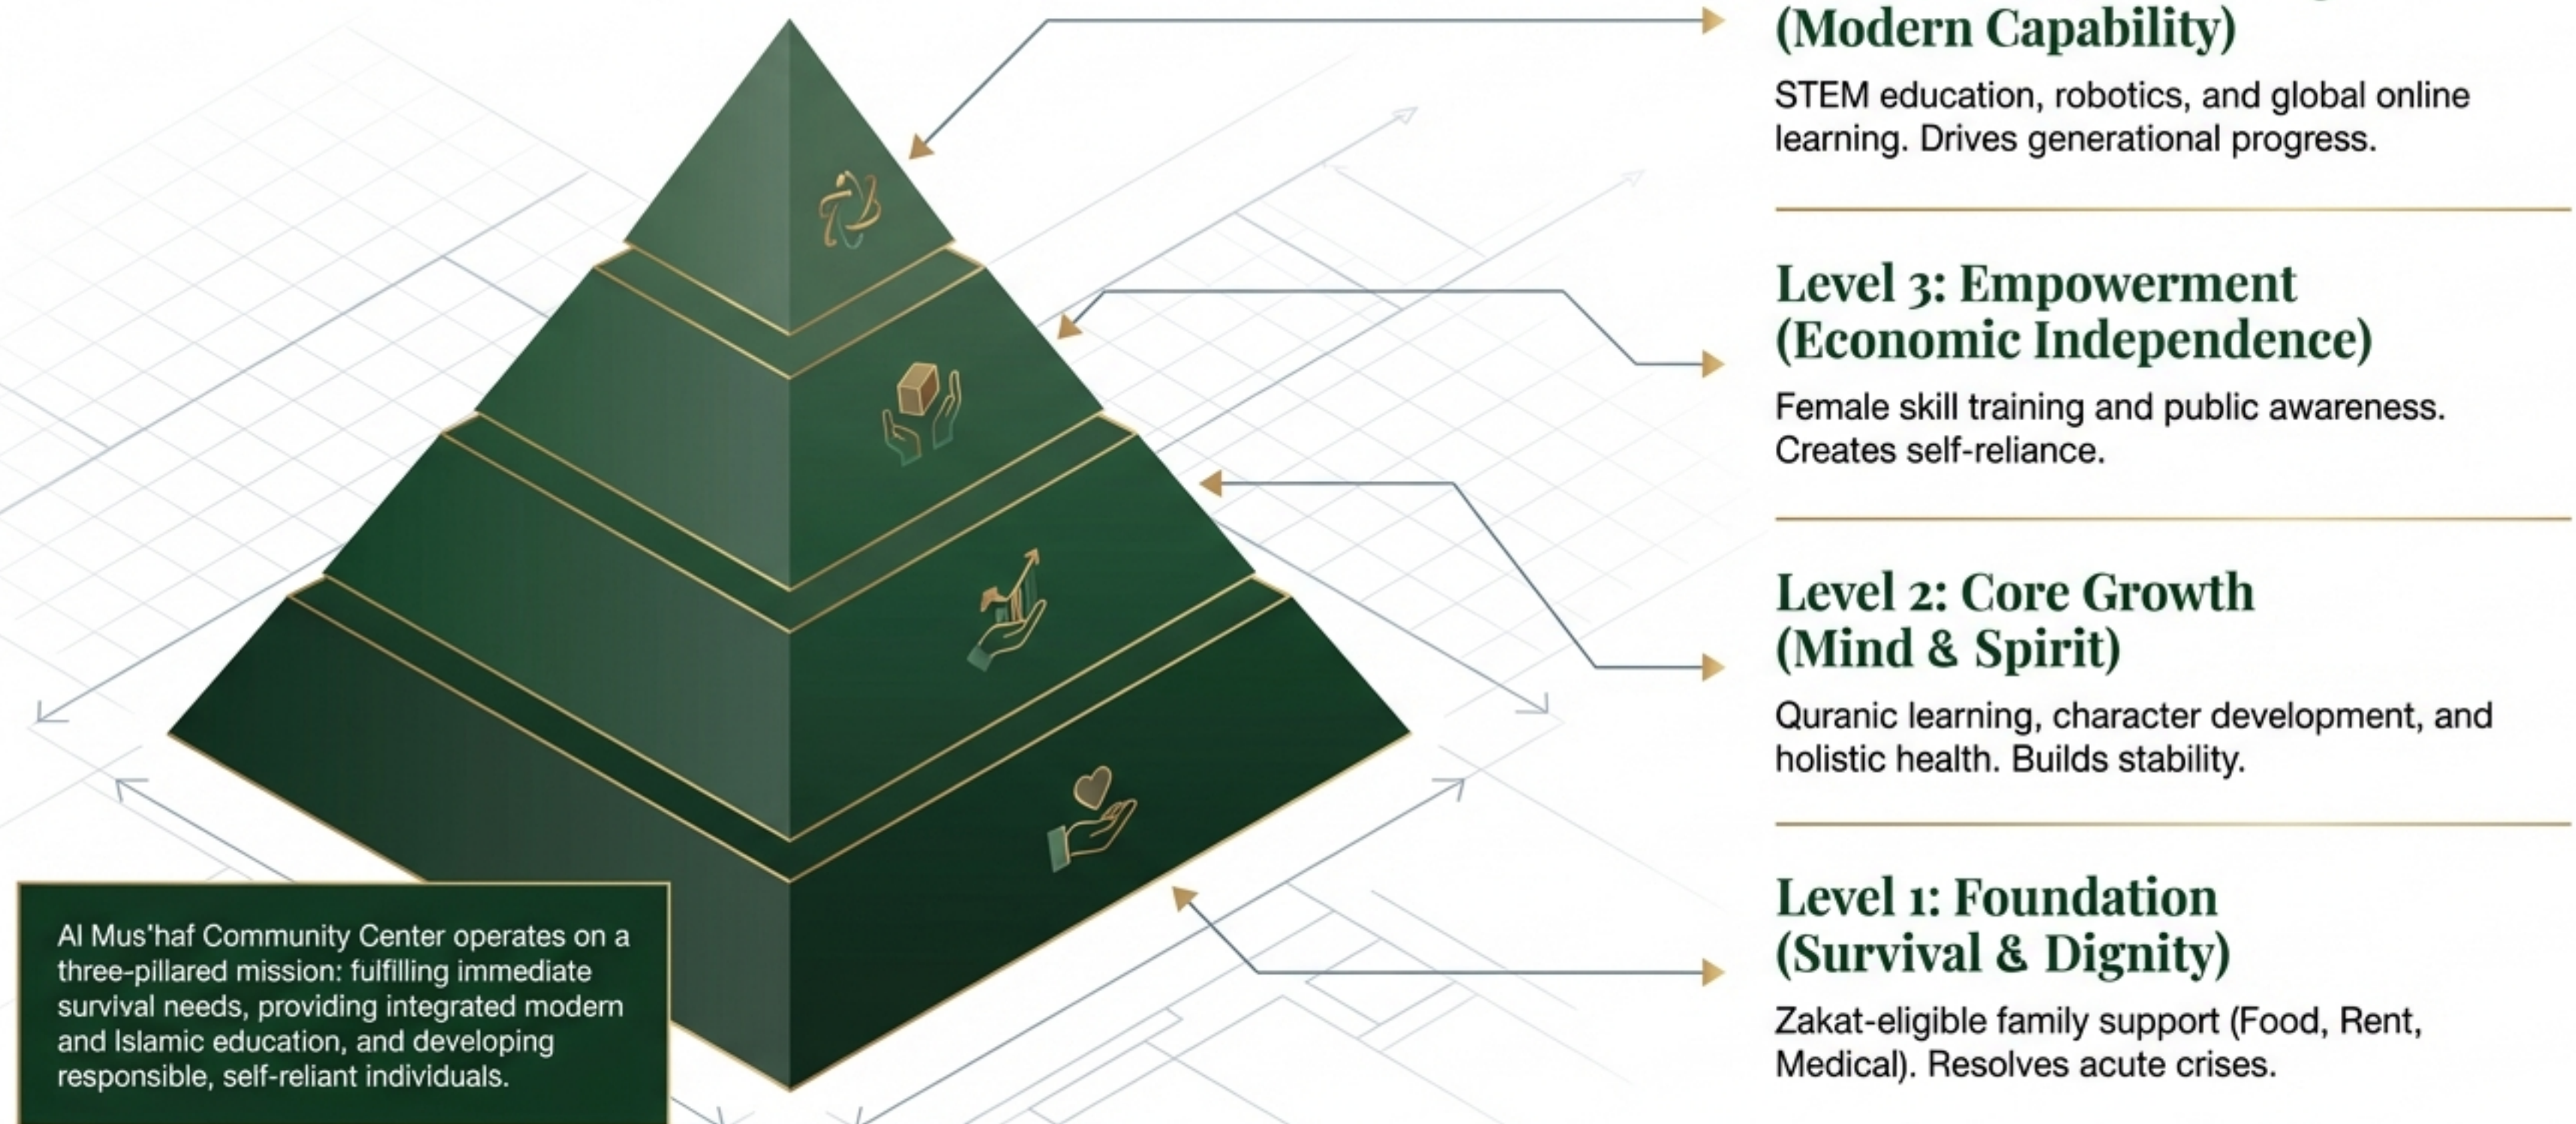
(Modern Capability)

STEM education, robotics, and global online learning. Drives generational progress.

Level 3: Empowerment (Economic Independence)

Female skill training and public awareness. Creates self-reliance.

Level 2: Core Growth (Mind & Spirit)

Quranic learning, character development, and holistic health. Builds stability.

Level 1: Foundation (Survival & Dignity)

Zakat-eligible family support (Food, Rent, Medical). Resolves acute crises.

Al Mus'haf Community Center operates on a three-pillared mission: fulfilling immediate survival needs, providing integrated modern and Islamic education, and developing responsible, self-reliant individuals.